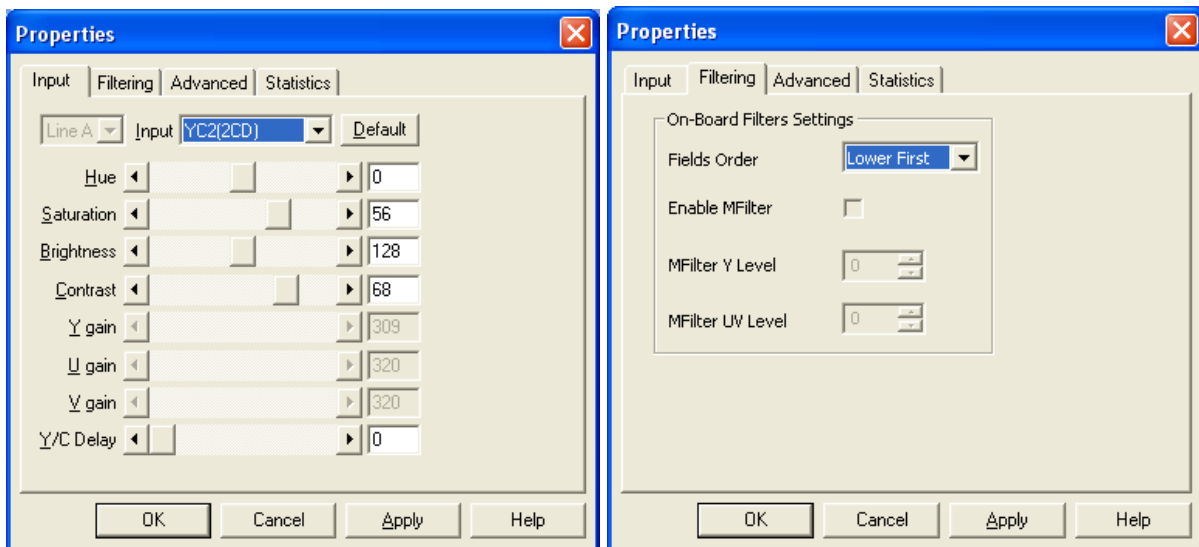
Properties

Input | Filtering | Advanced | Statistics

Line A | Input | YC2(2CD) | Default

Hue | 0
Saturation | 56
Brightness | 128
Contrast | 68
Y gain | 309
U gain | 320
V gain | 320
Y/C Delay | 0

OK | Cancel | Apply | Help

Properties

Input | Filtering | Advanced | Statistics

On-Board Filters Settings

Fields Order | Lower First
Enable MFilter
MFilter Y Level | 0
MFilter UV Level | 0

OK | Cancel | Apply | Help